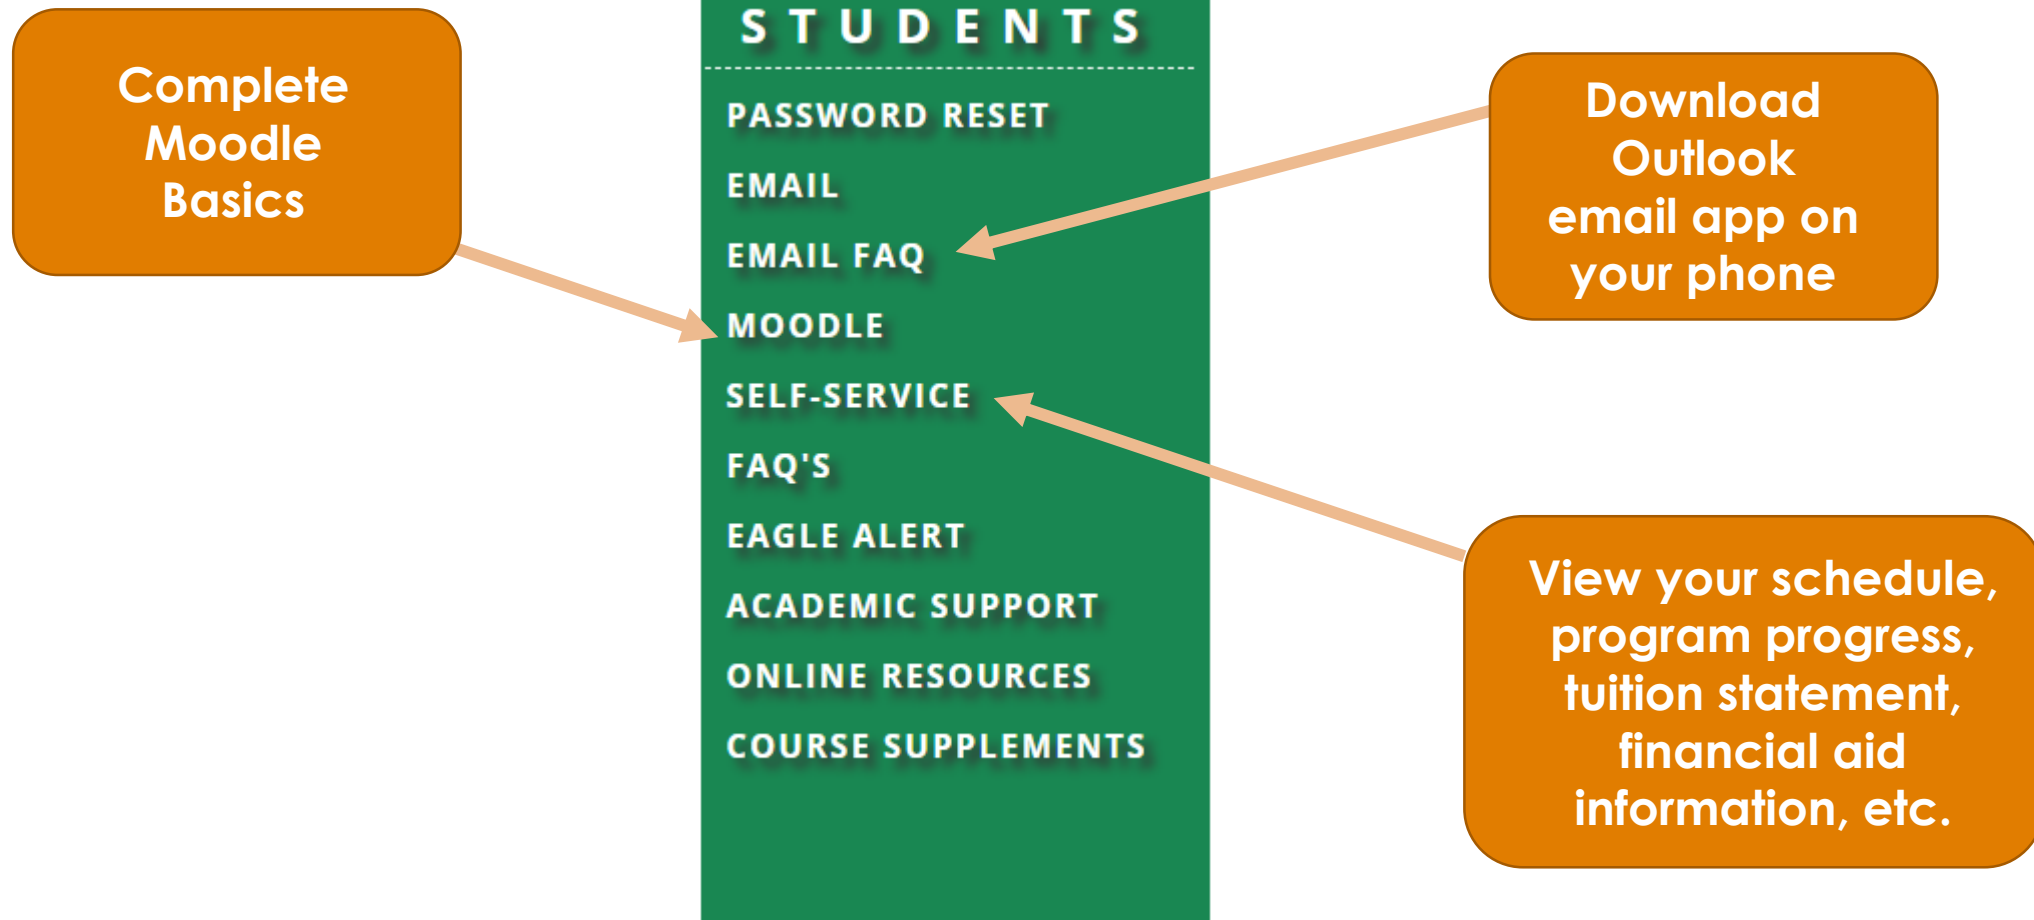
Complete Moodle Basics

STUDENTS

PASSWORD RESET

EMAIL

EMAIL FAQ

MOODLE

SELF-SERVICE

FAQ'S

EAGLE ALERT

ACADEMIC SUPPORT

ONLINE RESOURCES

COURSE SUPPLEMENTS

Download Outlook email app on your phone

View your schedule, program progress, tuition statement, financial aid information, etc.